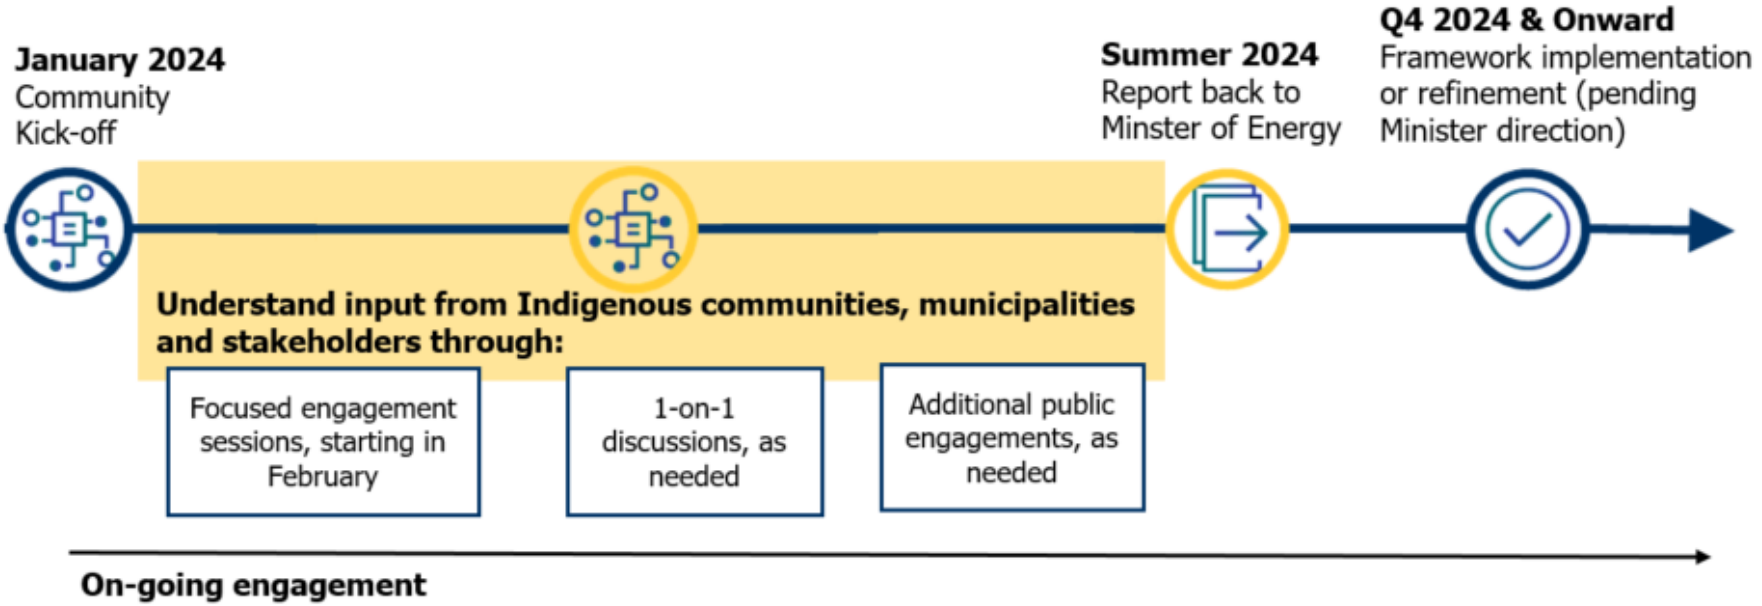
January 2024
Community Kick-off

Summer 2024
Report back to Minster of Energy

Q4 2024 & Onward
Framework implementation or refinement (pending Minister direction)

Understand input from Indigenous communities, municipalities and stakeholders through:

Focused engagement sessions, starting in February

1-on-1 discussions, as needed

Additional public engagements, as needed

On-going engagement